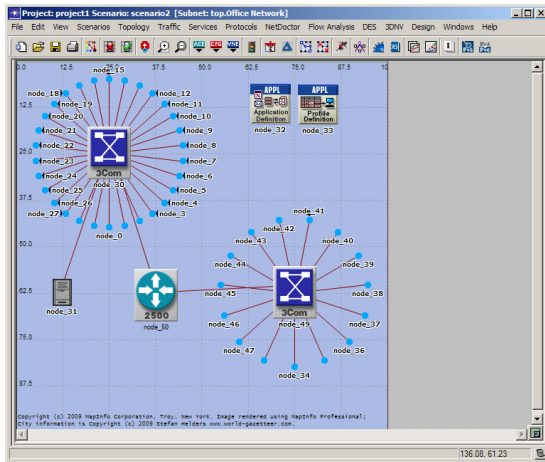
Project: project1 Scenario: scenario2 [Subnet: top.Office Network]

File Edit View Scenarios Topology Traffic Services Protocols NetDoctor Flow Analysis DES 3DNV Design Windows Help

0.0 12.5 25.0 37.5 50.0 62.5 75.0 87.5 10

12.5
25.0
37.5
50.0
62.5
75.0
87.5

node_15
node_18
node_12
node_19
node_11
node_20
node_10
node_21
node_9
node_22
node_8
node_23
node_7
node_24
node_6
node_25
node_5
node_26
node_4
node_27
node_3
node_0
3Com
node_30

APPL
Application Definition
node_32

APPL
Profile Definition
node_33

node_41
node_42
node_43
node_40
node_44
node_39
node_45
node_38
node_46
node_37
node_47
node_36
node_34
3Com
node_49

node_31
2500
node_50

Copyright (c) 2009 MapInfo Corporation, Troy, New York. Image rendered using MapInfo Professional; City information is Copyright (c) 2009 Stefan Helders www.world-gazetteer.com.

136.08, 61.23